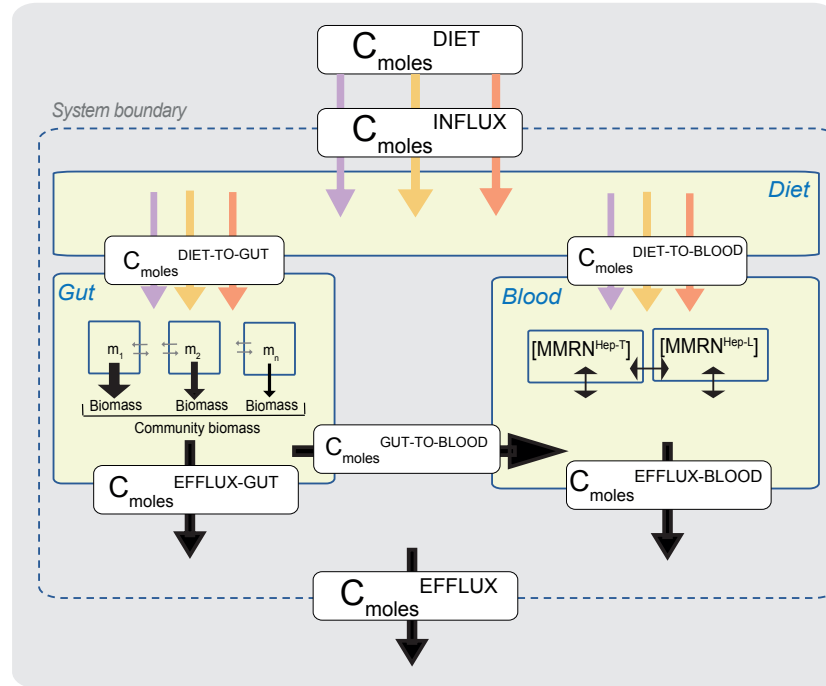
$C_{moles}^{DIET}$

System boundary

$C_{moles}^{INFLUX}$

Diet

$C_{moles}^{DIET\text{-}TO\text{-}GUT}$

$C_{moles}^{DIET\text{-}TO\text{-}BLOOD}$

Gut

$m_1$ $m_2$ $m_n$

Biomass Biomass Biomass

Community biomass

Blood

$[MMRN^{Hep\text{-}T}]$ $[MMRN^{Hep\text{-}L}]$

$C_{moles}^{GUT\text{-}TO\text{-}BLOOD}$

$C_{moles}^{EFFLUX\text{-}GUT}$

$C_{moles}^{EFFLUX\text{-}BLOOD}$

$C_{moles}^{EFFLUX}$